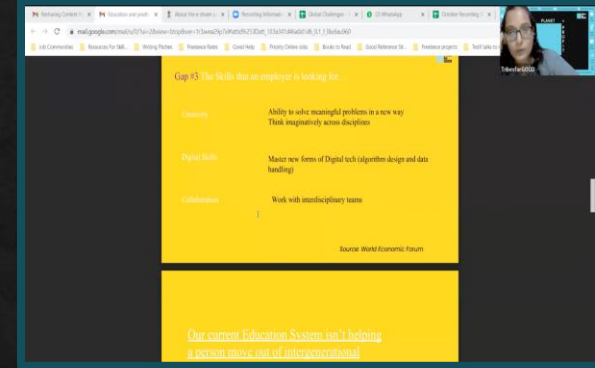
Reframing Content f | Education and youth | About the e-drawn | Recruiting Informati | Global Challenges | (3) WhatsApp | Christian Recruiting

mail.google.com/mail/u/0/?ui=2&view=btop&ver=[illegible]

Job Communities | Resources For Skill... | Writing Pitches | Freelance Rates | Covid Help | Priority Online Jobs | Books to Read | Good Reference Sit... | Freelance projects | Tech talks to

Gap #3 The Skills that an employer is looking for...

| | |
|---|---|
| Creativity | Ability to solve meaningful problems in a new way Think imaginatively across disciplines |
| Digital Skills | Master new forms of Digital tech (algorithm design and data handling) |
| Collaboration | Work with interdisciplinary teams |

Source: World Economic Forum

Our current Education System isn't helping a person move out of intergenerational

TribesforGOOD